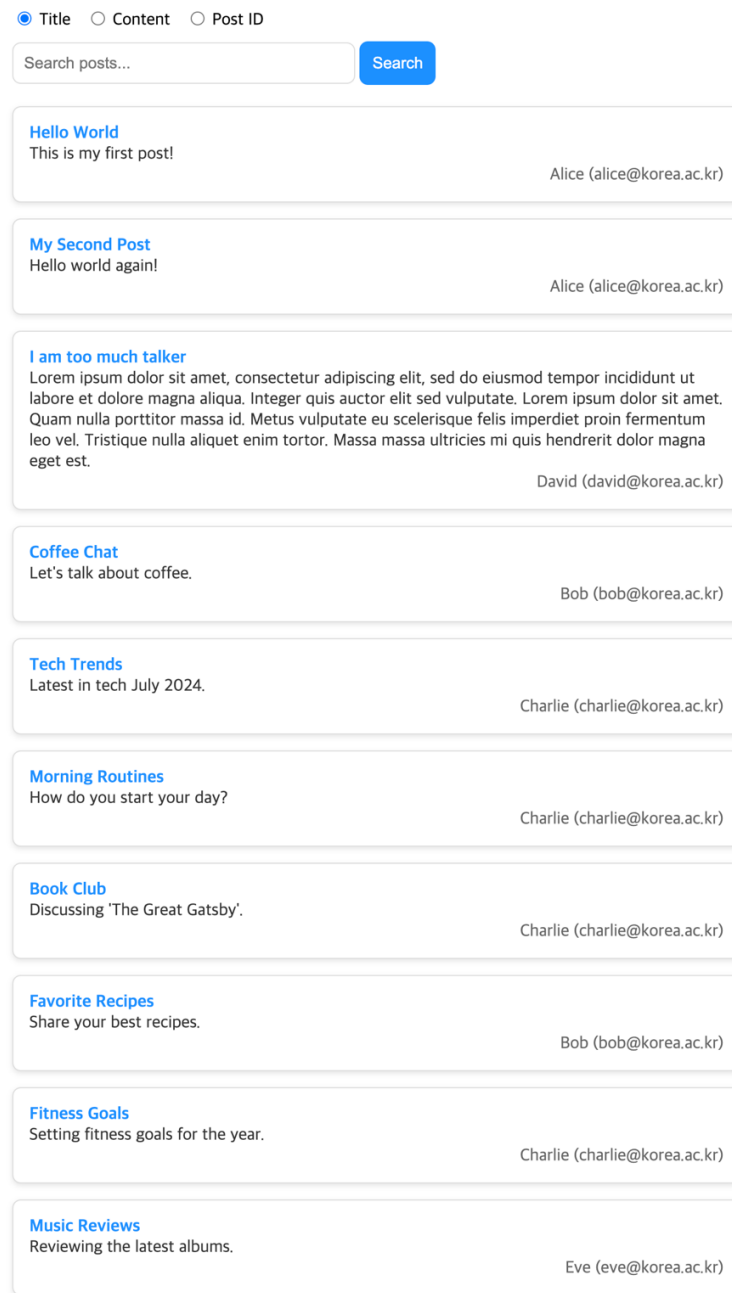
Title Content Post ID

Search posts...

Search

Hello World
This is my first post!
Alice (alice@korea.ac.kr)

My Second Post
Hello world again!
Alice (alice@korea.ac.kr)

I am too much talker
Lorem ipsum dolor sit amet, consectetur adipiscing elit, sed do eiusmod tempor incididunt ut labore et dolore magna aliqua. Integer quis auctor elit sed vulputate. Lorem ipsum dolor sit amet. Quam nulla porttitor massa id. Metus vulputate eu scelerisque felis imperdiet proin fermentum leo vel. Tristique nulla aliquet enim tortor. Massa massa ultricies mi quis hendrerit dolor magna eget est.
David (david@korea.ac.kr)

Coffee Chat
Let's talk about coffee.
Bob (bob@korea.ac.kr)

Tech Trends
Latest in tech July 2024.
Charlie (charlie@korea.ac.kr)

Morning Routines
How do you start your day?
Charlie (charlie@korea.ac.kr)

Book Club
Discussing 'The Great Gatsby'.
Charlie (charlie@korea.ac.kr)

Favorite Recipes
Share your best recipes.
Bob (bob@korea.ac.kr)

Fitness Goals
Setting fitness goals for the year.
Charlie (charlie@korea.ac.kr)

Music Reviews
Reviewing the latest albums.
Eve (eve@korea.ac.kr)